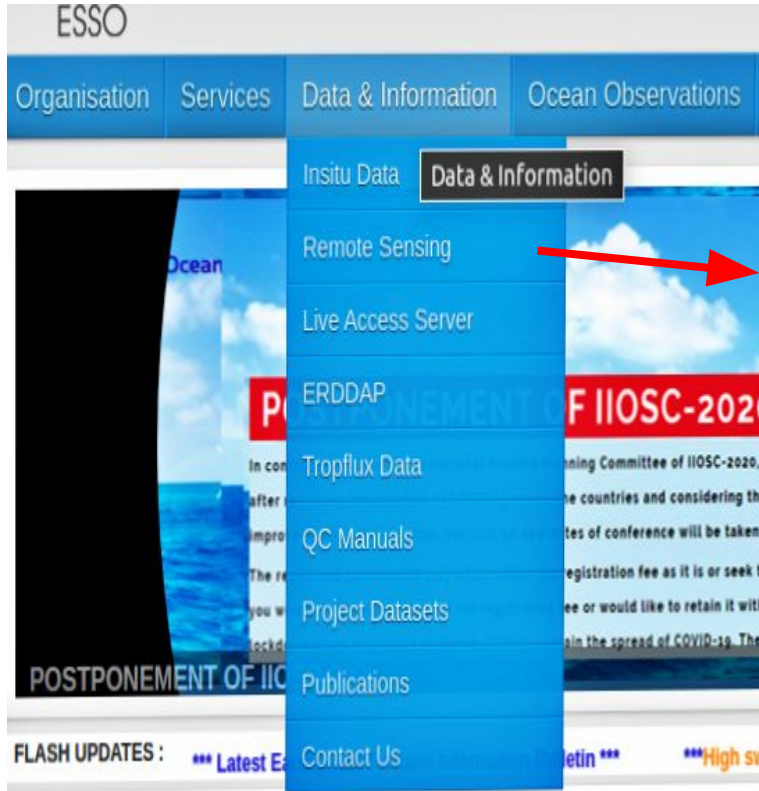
ESSO

Organisation Services Data & Information Ocean Observations

Insitu Data
Data & Information
Remote Sensing
Live Access Server
ERDDAP
Tropflux Data
QC Manuals
Project Datasets
Publications
Contact Us

Ocean

PO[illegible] F IIOSC-202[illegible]

In con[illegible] nning Committee of IIOSC-2020,
after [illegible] ne countries and considering th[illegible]
impro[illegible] tes of conference will be taken
The re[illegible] registration fee as it is or seek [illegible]
you w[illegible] ee or would like to retain it wit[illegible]
lockd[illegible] ain the spread of COVID-19. The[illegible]

POSTPONEMENT OF IIO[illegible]

FLASH UPDATES : *** Latest E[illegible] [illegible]etin *** ***High s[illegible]